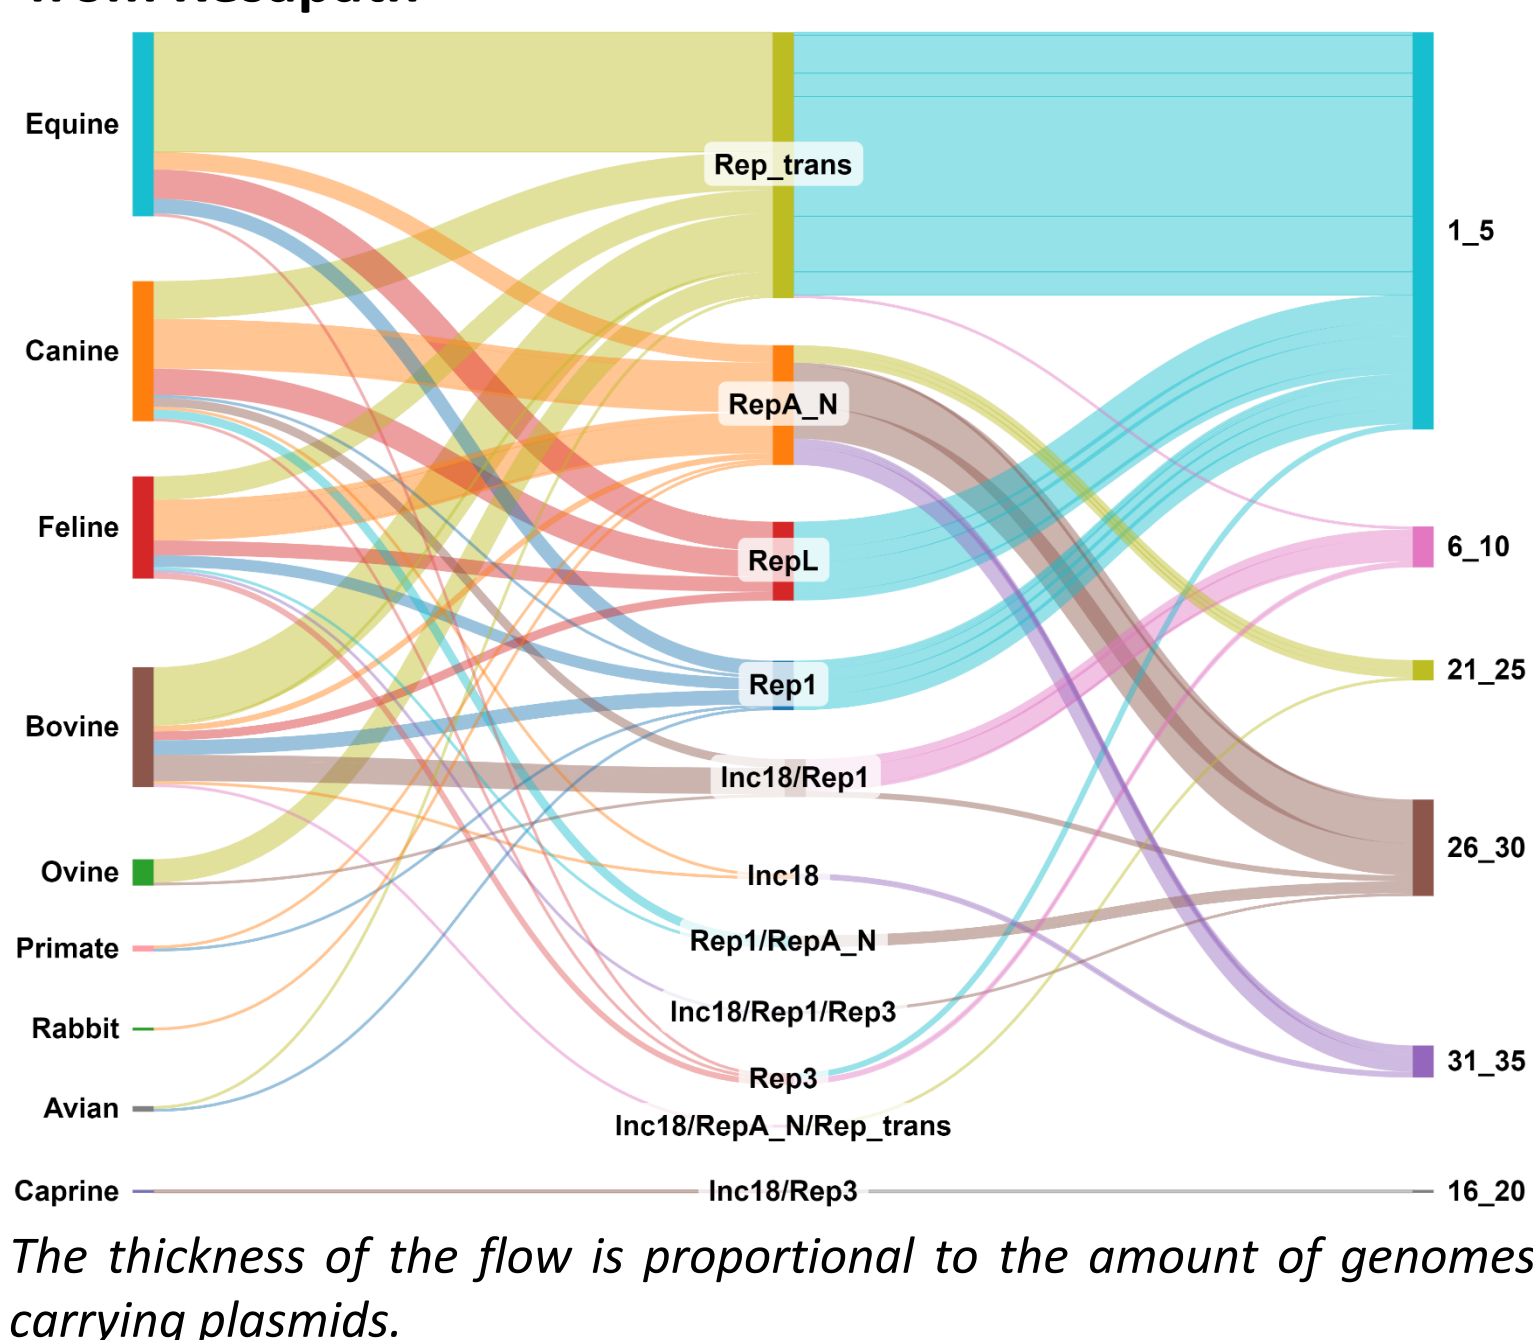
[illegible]

Equine
Canine
Feline
Bovine
Ovine
Primate
Rabbit
Avian
Caprine

Rep_trans
RepA_N
RepL
Rep1
Inc18/Rep1
Inc18
Rep1/RepA_N
Inc18/Rep1/Rep3
Rep3
Inc18/RepA_N/Rep_trans
Inc18/Rep3

1_5
6_10
21_25
26_30
31_35
16_20

The thickness of the flow is proportional to the amount of genomes carrying plasmids.